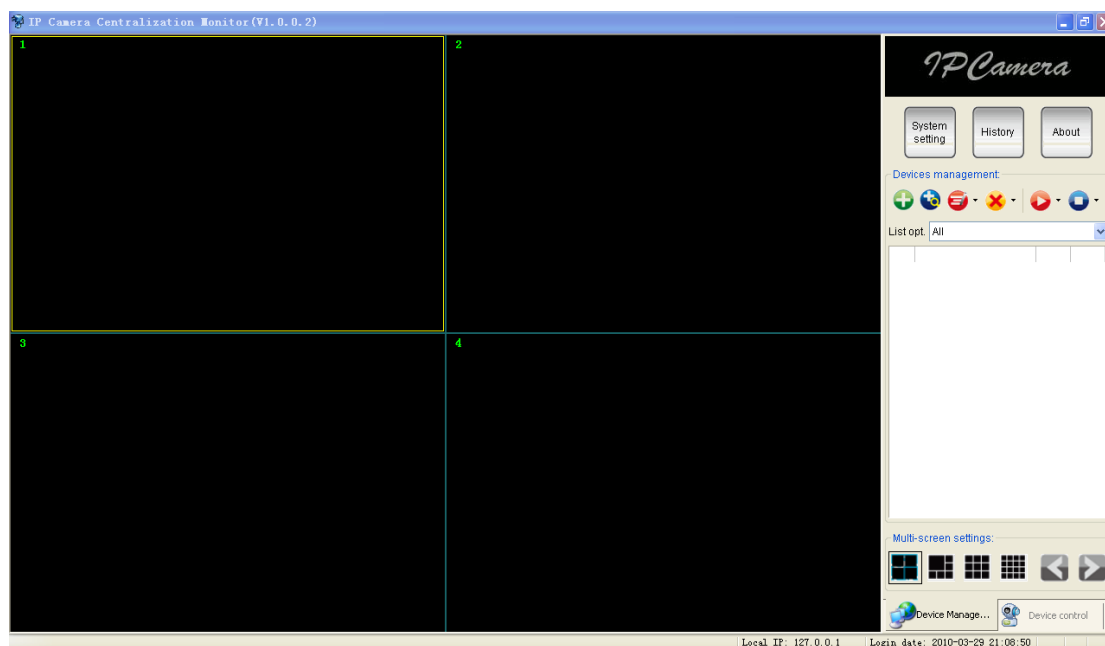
IP Camera Centralization Monitor(V1.0.0.2)

1

2

3

4

IPCamera

System setting

History

About

Devices management

List opt. All

Multi-screen settings:

Device Manage...

Device control

Local IP: 127.0.0.1

Login date: 2010-03-29 21:08:50